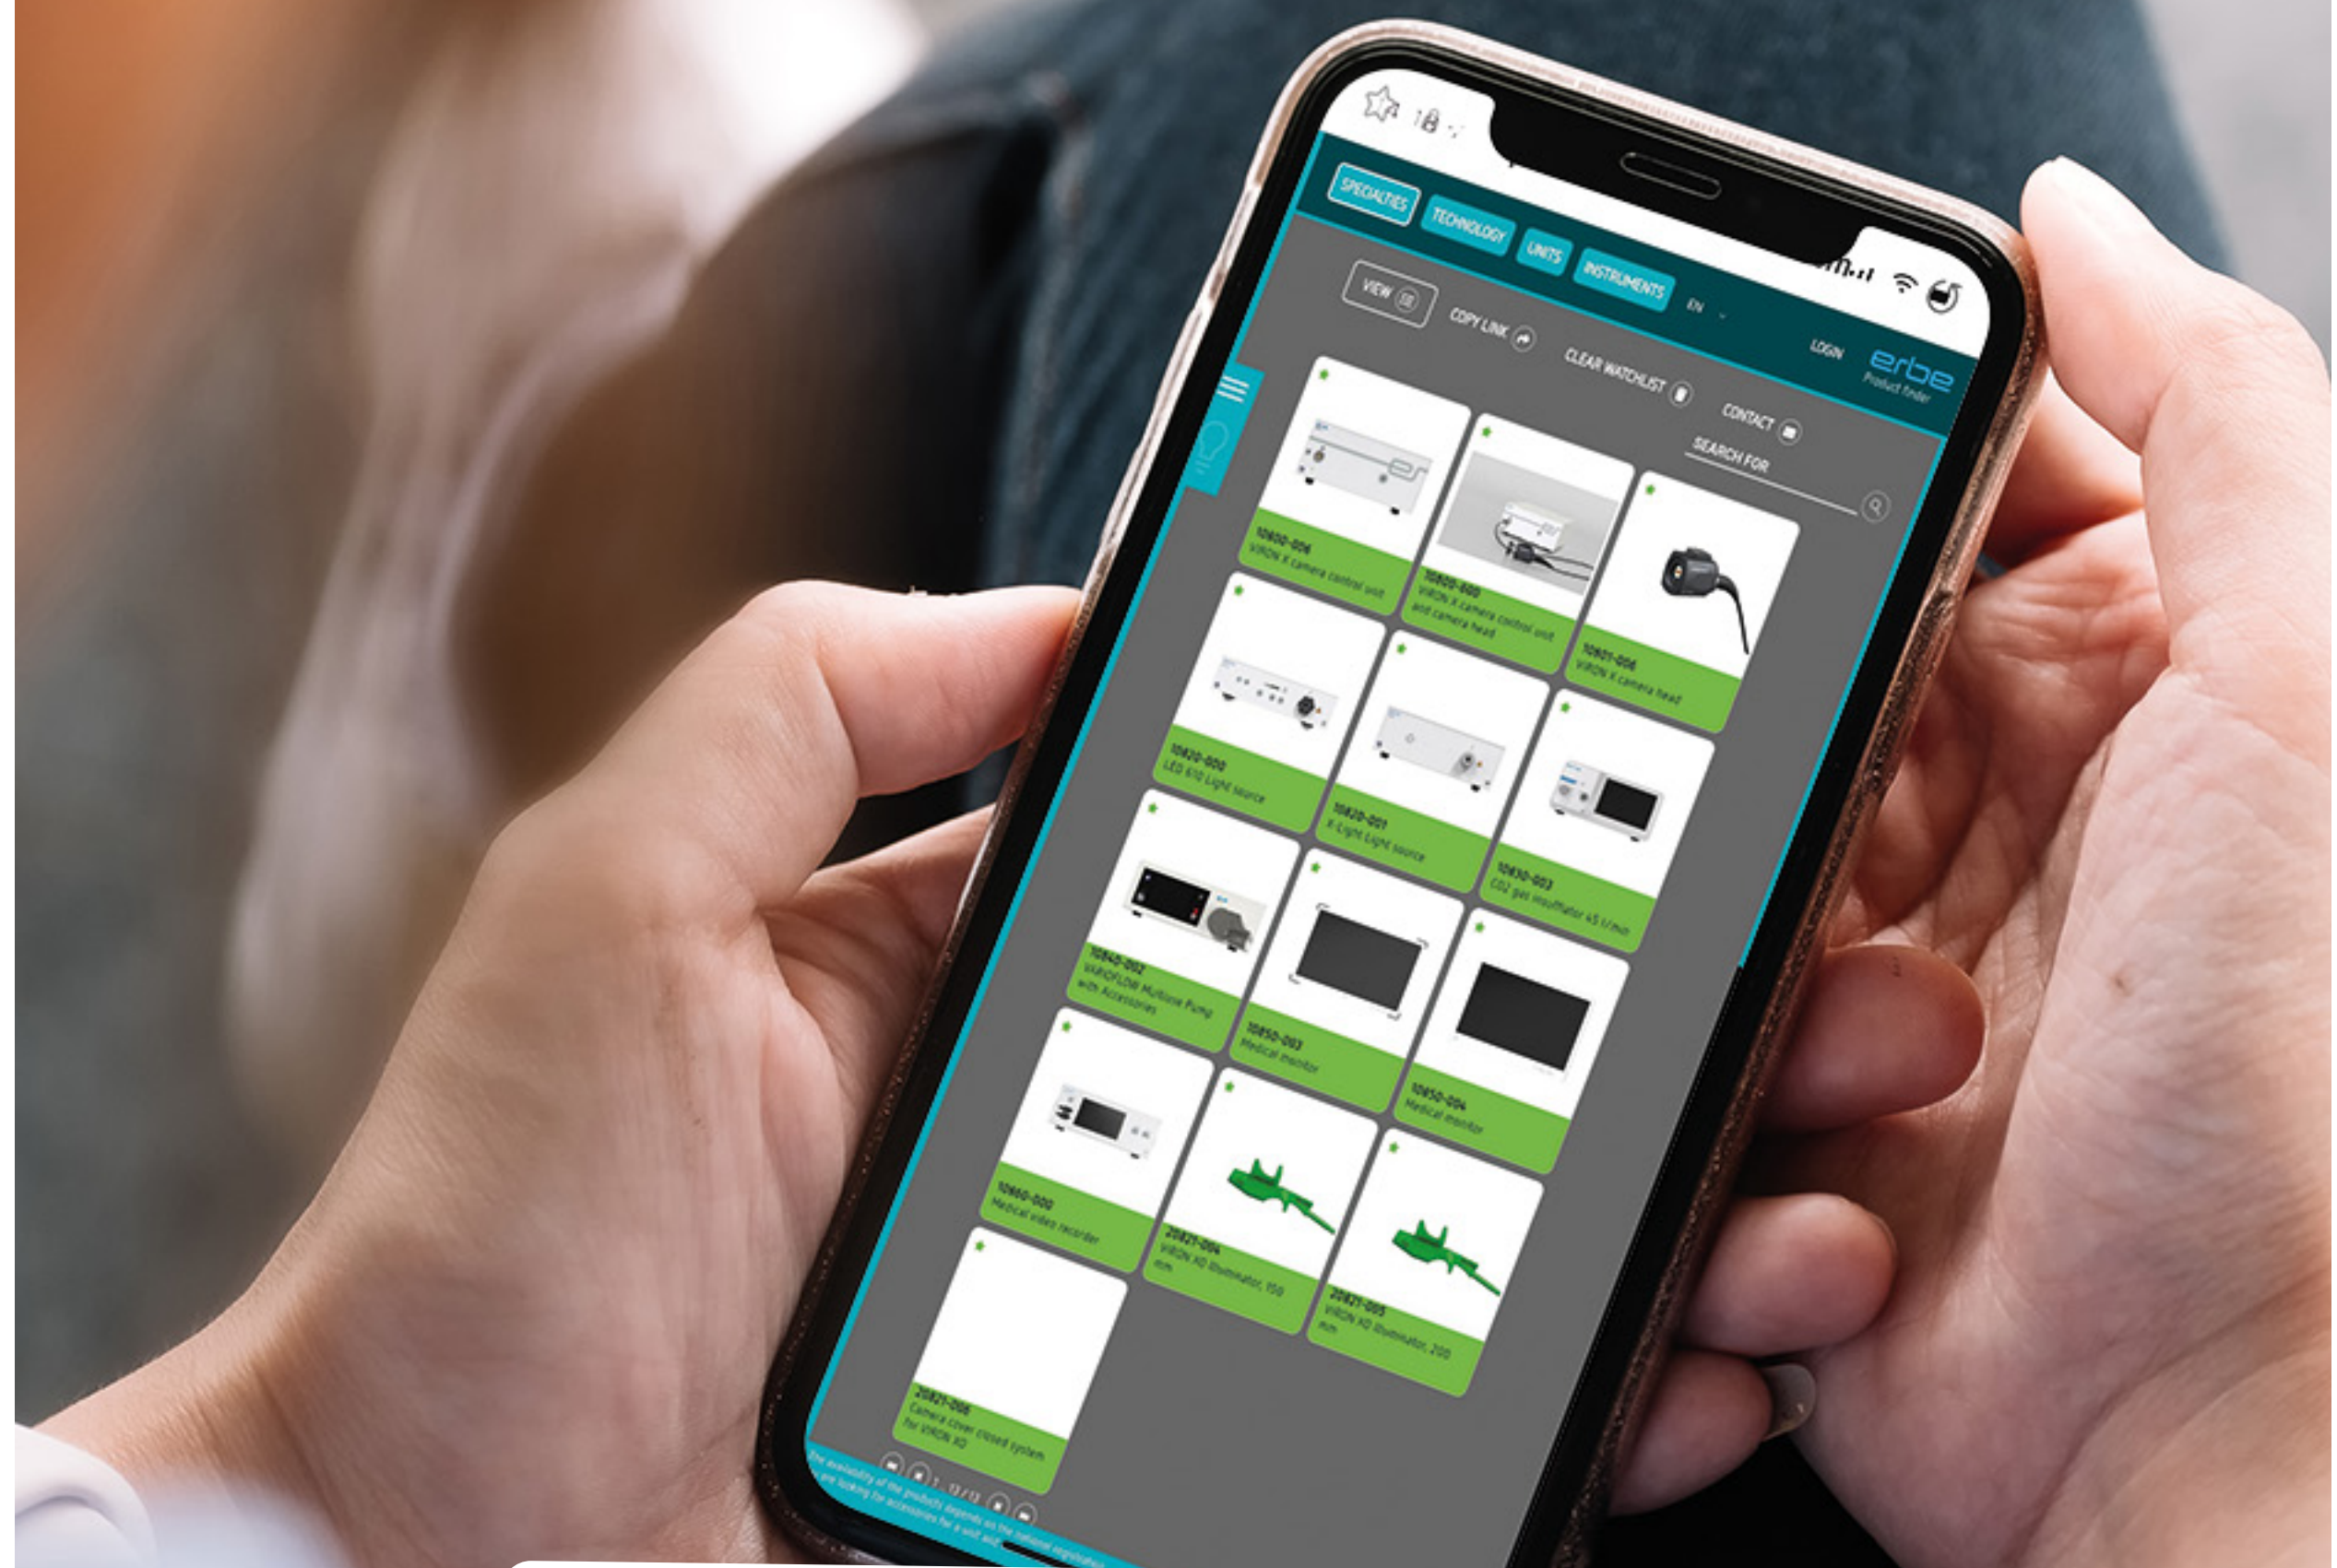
SPECIALTIES TECHNOLOGY UNITS INSTRUMENTS EN

VIEW COPY LINK CLEAR WATCHLIST CONTACT LOGIN

erbe
Product finder

SEARCH FOR

10800-006
VIRON X camera control unit

10800-000
VIRON X camera control unit and camera head

10801-006
VIRON X camera head

10820-000
LED 610 Light source

10820-001
X-Light Light source

10830-003
CO2 gas insufflator 45 l/min

10840-002
VARIOFLOW Multiuse Pump with Accessories

10850-003
Medical monitor

10850-004
Medical monitor

10860-000
Medical video recorder

20821-004
VIRON XO Illuminator, 150 mm

20821-005
VIRON XO Illuminator, 200 mm

20821-006
Camera cover closed system for VIRON XO

1 - 13 / 13

The availability of the products depends on the national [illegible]
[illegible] are looking for accessories for a unit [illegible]